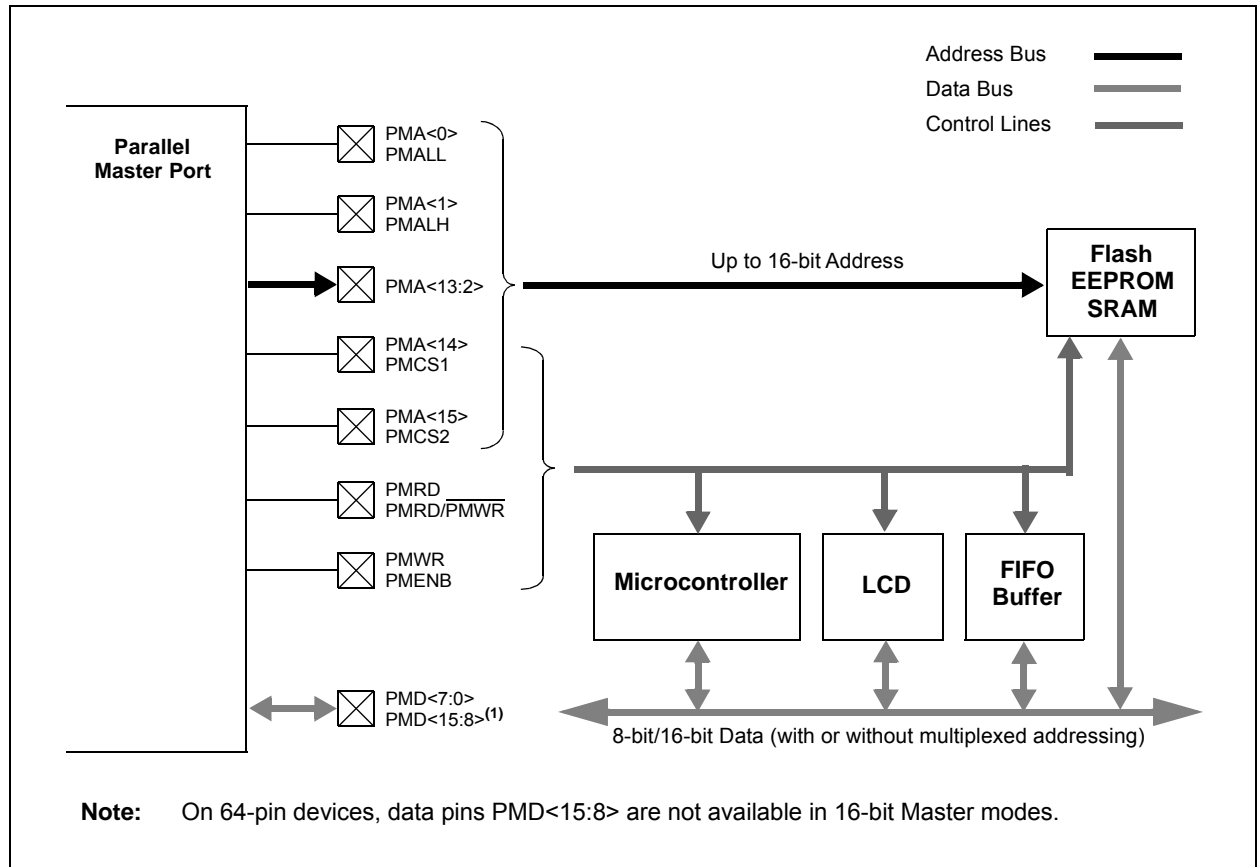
Address Bus
Data Bus
Control Lines

Parallel Master Port

PMA<0>
PMALL

PMA<1>
PMALH

PMA<13:2>

PMA<14>
PMCS1

PMA<15>
PMCS2

PMRD
PMRD/$\overline{PMWR}$

PMWR
PMENB

PMD<7:0>
PMD<15:8>$^{(1)}$

Up to 16-bit Address

Flash
EEPROM
SRAM

Microcontroller

LCD

FIFO
Buffer

8-bit/16-bit Data (with or without multiplexed addressing)

Note: On 64-pin devices, data pins PMD<15:8> are not available in 16-bit Master modes.